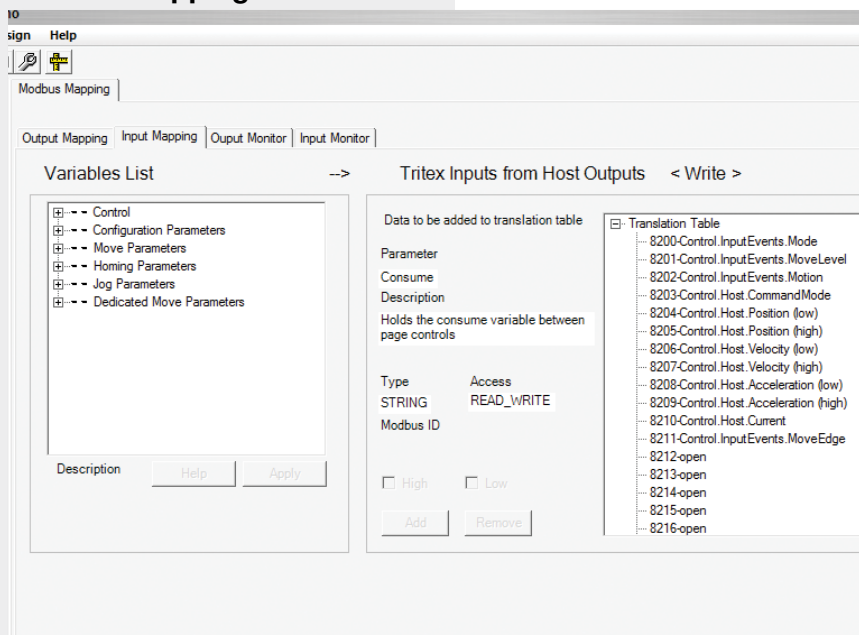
sign Help

Modbus Mapping

Output Mapping | Input Mapping | Ouput Monitor | Input Monitor

Variables List

-->

Tritex Inputs from Host Outputs < Write >

Control
Configuration Parameters
Move Parameters
Homing Parameters
Jog Parameters
Dedicated Move Parameters

Description

Help

Apply

Data to be added to translation table

Parameter
Consume
Description
Holds the consume variable between page controls

Type
STRING

Access
READ_WRITE

Modbus ID

High

Low

Add

Remove

Translation Table
8200-Control.InputEvents.Mode
8201-Control.InputEvents.MoveLevel
8202-Control.InputEvents.Motion
8203-Control.Host.CommandMode
8204-Control.Host.Position (low)
8205-Control.Host.Position (high)
8206-Control.Host.Velocity (low)
8207-Control.Host.Velocity (high)
8208-Control.Host.Acceleration (low)
8209-Control.Host.Acceleration (high)
8210-Control.Host.Current
8211-Control.InputEvents.MoveEdge
8212-open
8213-open
8214-open
8215-open
8216-open